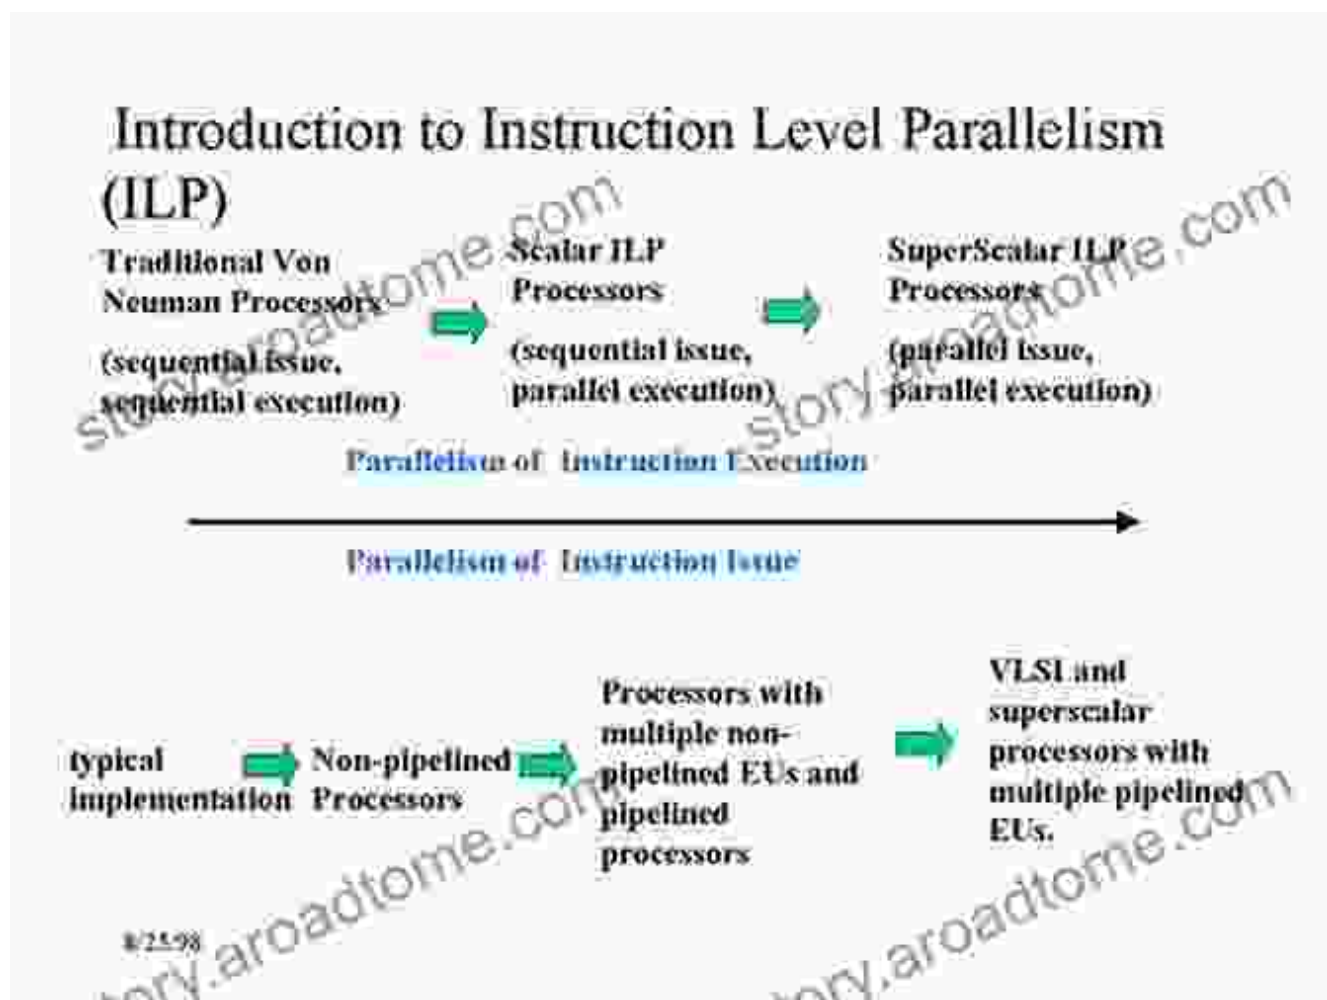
Introduction to Instruction Level Parallelism (ILP)

Traditional Von Neuman Processors

(sequential issue, sequential execution)

Scalar ILP Processors

(sequential issue, parallel execution)

SuperScalar ILP Processors

(parallel issue, parallel execution)

Parallelism of Instruction Execution

Parallelism of Instruction Issue

typical implementation

Non-pipelined Processors

Processors with multiple non-pipelined EUs and pipelined processors

VLSI and superscalar processors with multiple pipelined EUs.

8/25/98

story.aroadtome.com
story.aroadtome.com
story.aroadtome.com
story.aroadtome.com